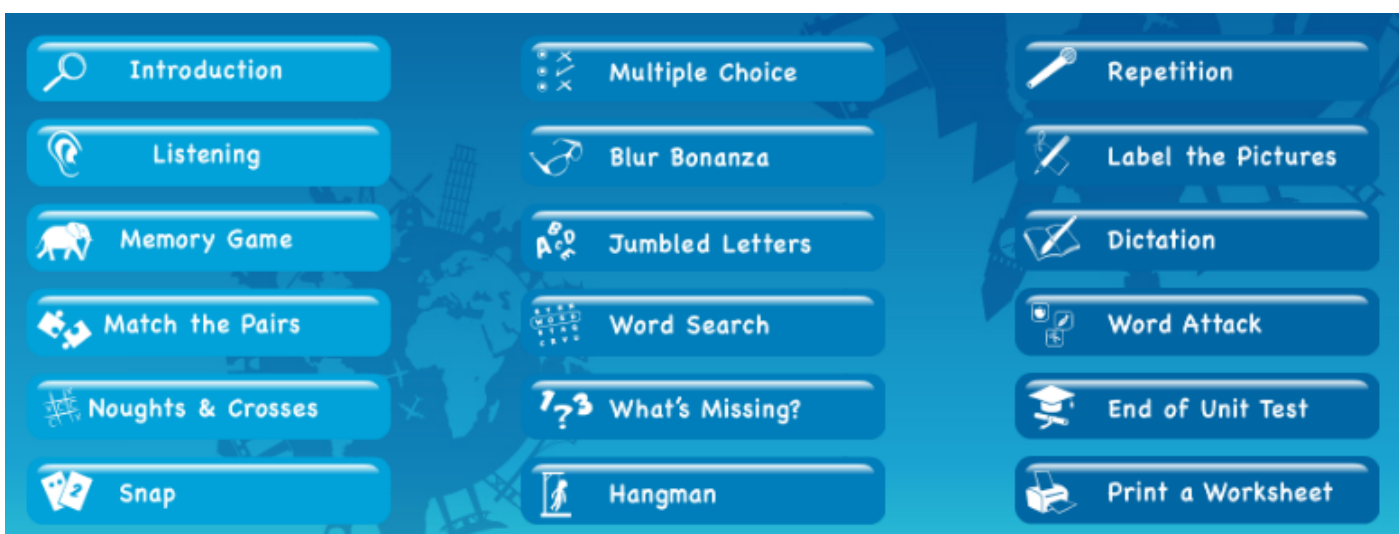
Introduction
Listening
Memory Game
Match the Pairs
Noughts & Crosses
Snap

Multiple Choice
Blur Bonanza
Jumbled Letters
Word Search
What's Missing?
Hangman

Repetition
Label the Pictures
Dictation
Word Attack
End of Unit Test
Print a Worksheet